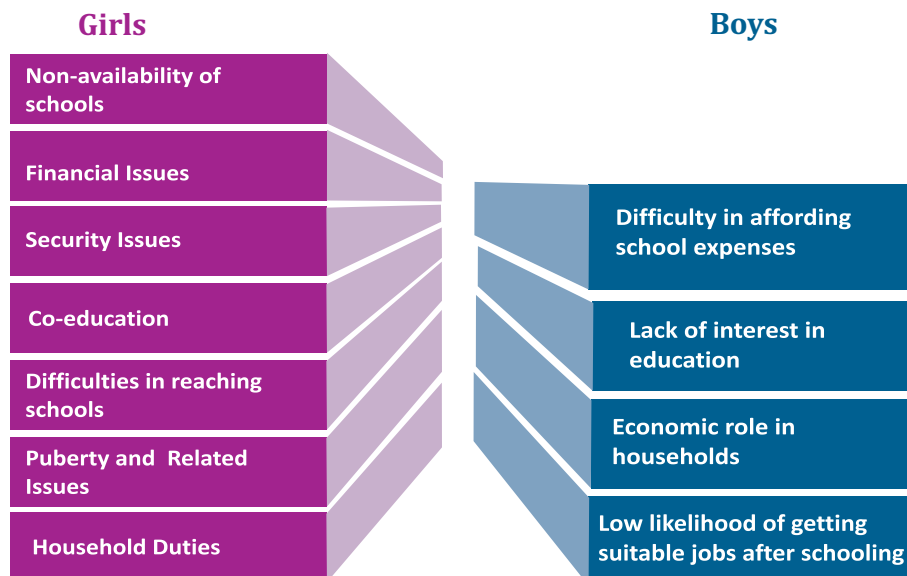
Girls

Non-availability of schools

Financial Issues

Security Issues

Co-education

Difficulties in reaching schools

Puberty and Related Issues

Household Duties

Boys

Difficulty in affording school expenses

Lack of interest in education

Economic role in households

Low likelihood of getting suitable jobs after schooling